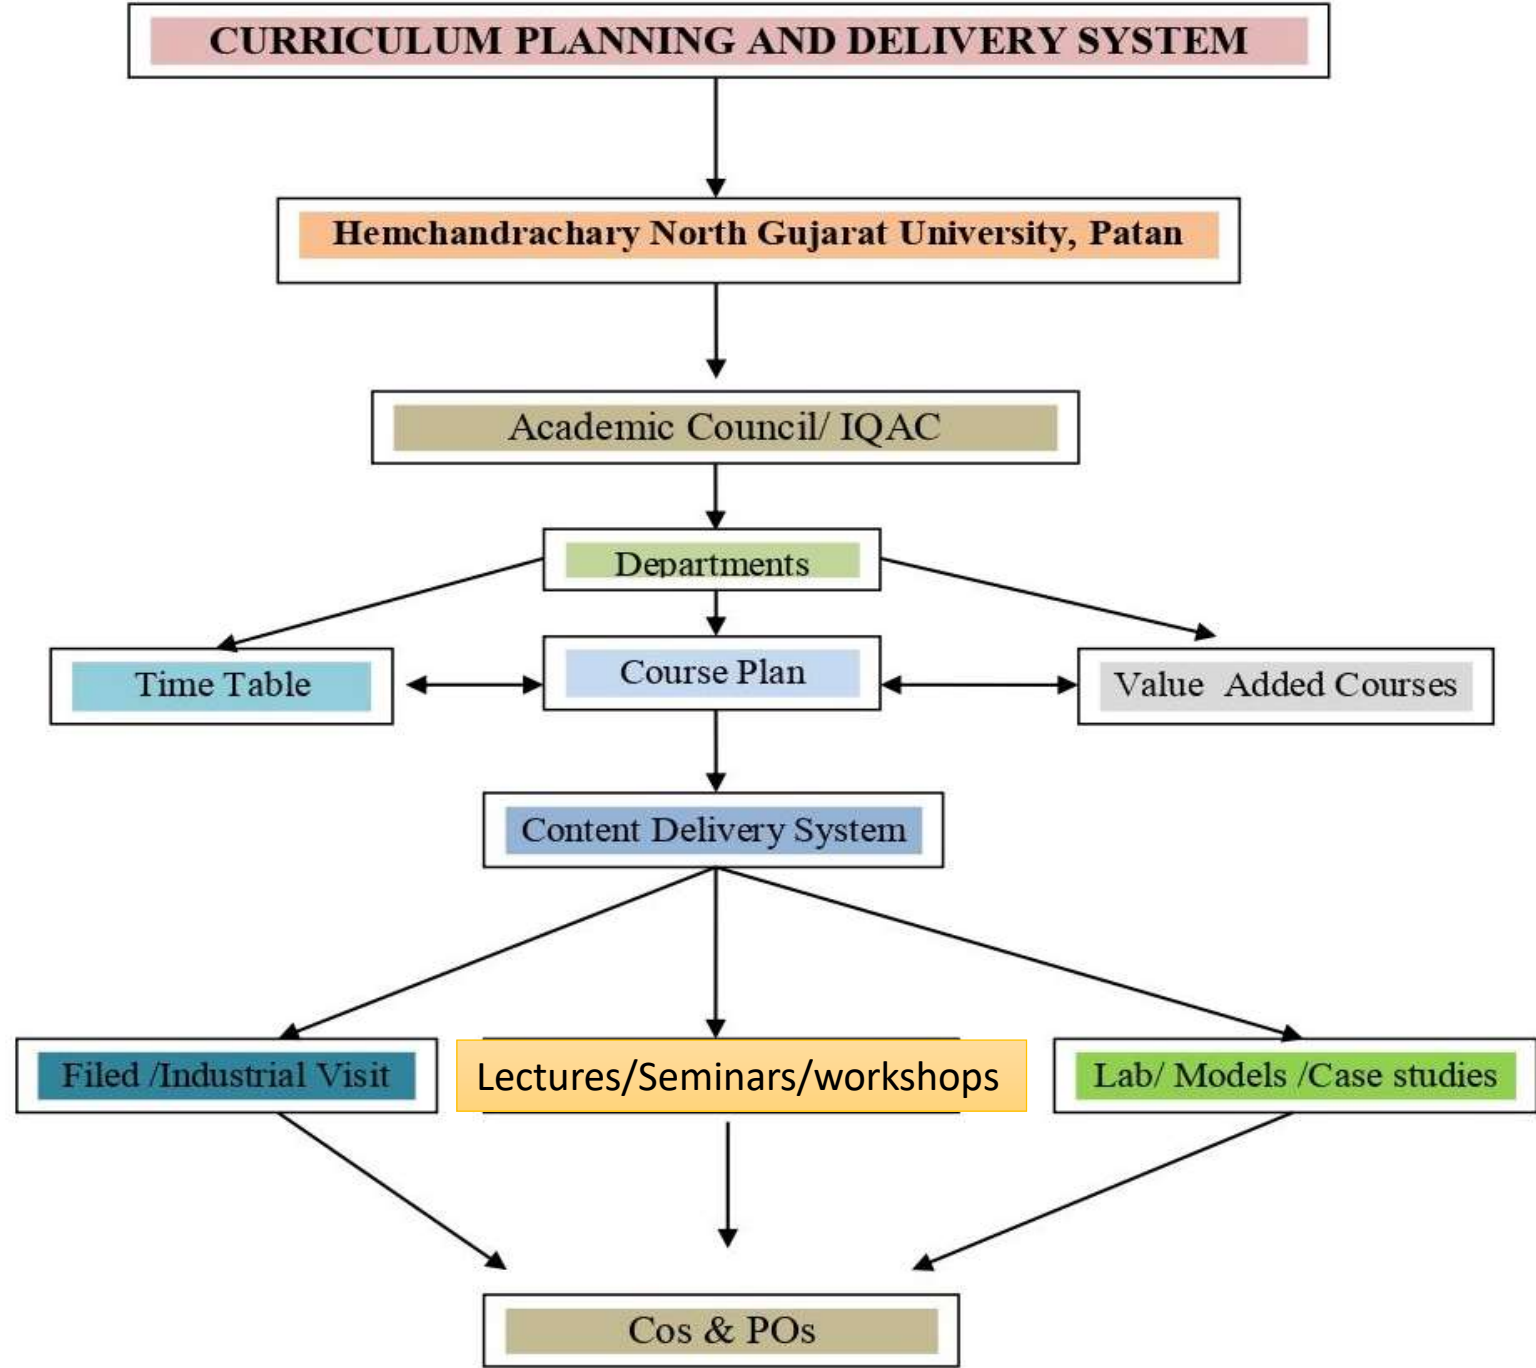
CURRICULUM PLANNING AND DELIVERY SYSTEM

Hemchandrachary North Gujarat University, Patan

Academic Council/ IQAC

Departments

Time Table

Course Plan

Value Added Courses

Content Delivery System

Filed /Industrial Visit

Lectures/Seminars/workshops

Lab/ Models /Case studies

Cos & POs